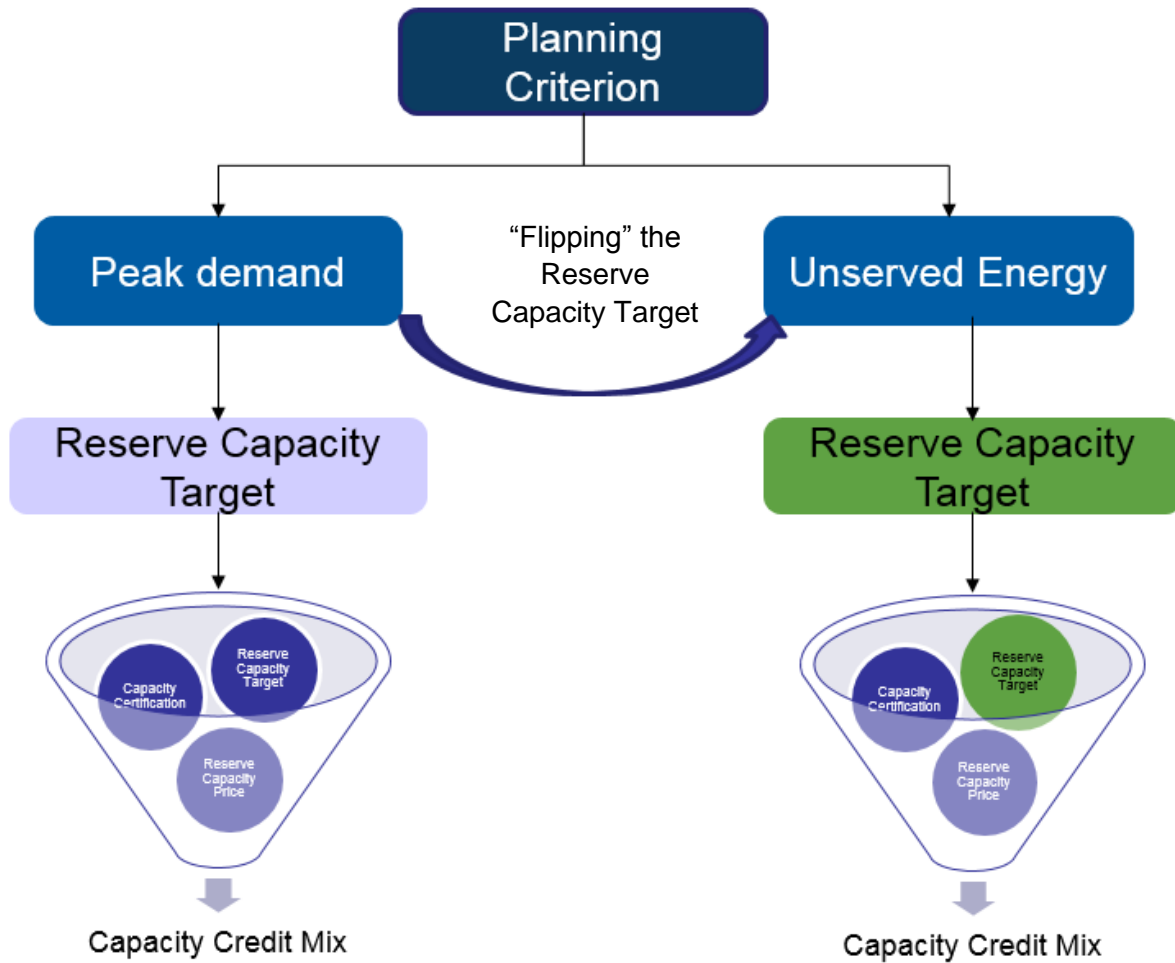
Planning Criterion

Peak demand

"Flipping" the Reserve Capacity Target

Unserved Energy

Reserve Capacity Target

Capacity Certification

Reserve Capacity Target

Reserve Capacity Price

Capacity Credit Mix

Reserve Capacity Target

Capacity Certification

Reserve Capacity Target

Reserve Capacity Price

Capacity Credit Mix